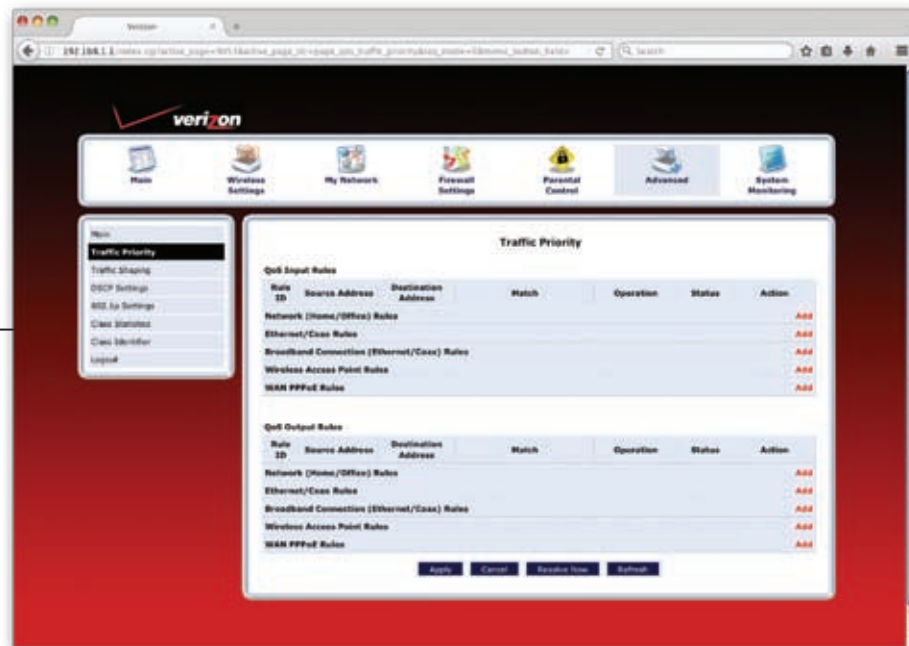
Verizon

192.168.1.1/index.cgi?active_page=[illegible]

Search

verizon

Main
Wireless Settings
My Network
Firewall Settings
Parental Control
Advanced
System Monitoring

Main
Traffic Priority
Traffic Shaping
DSCP Settings
802.1p Settings
Class Statistics
Class Identifier
Logout

Traffic Priority

QoS Input Rules

| Rule ID | Source Address | Destination Address | Match | Operation | Status | Action |
|---|---|---|---|---|---|---|
| Network (Home/Office) Rules | | | | | | Add |
| Ethernet/Coax Rules | | | | | | Add |
| Broadband Connection (Ethernet/Coax) Rules | | | | | | Add |
| Wireless Access Point Rules | | | | | | Add |
| WAN PPPoE Rules | | | | | | Add |

QoS Output Rules

| Rule ID | Source Address | Destination Address | Match | Operation | Status | Action |
|---|---|---|---|---|---|---|
| Network (Home/Office) Rules | | | | | | Add |
| Ethernet/Coax Rules | | | | | | Add |
| Broadband Connection (Ethernet/Coax) Rules | | | | | | Add |
| Wireless Access Point Rules | | | | | | Add |
| WAN PPPoE Rules | | | | | | Add |

Apply Cancel Resolve Now Refresh